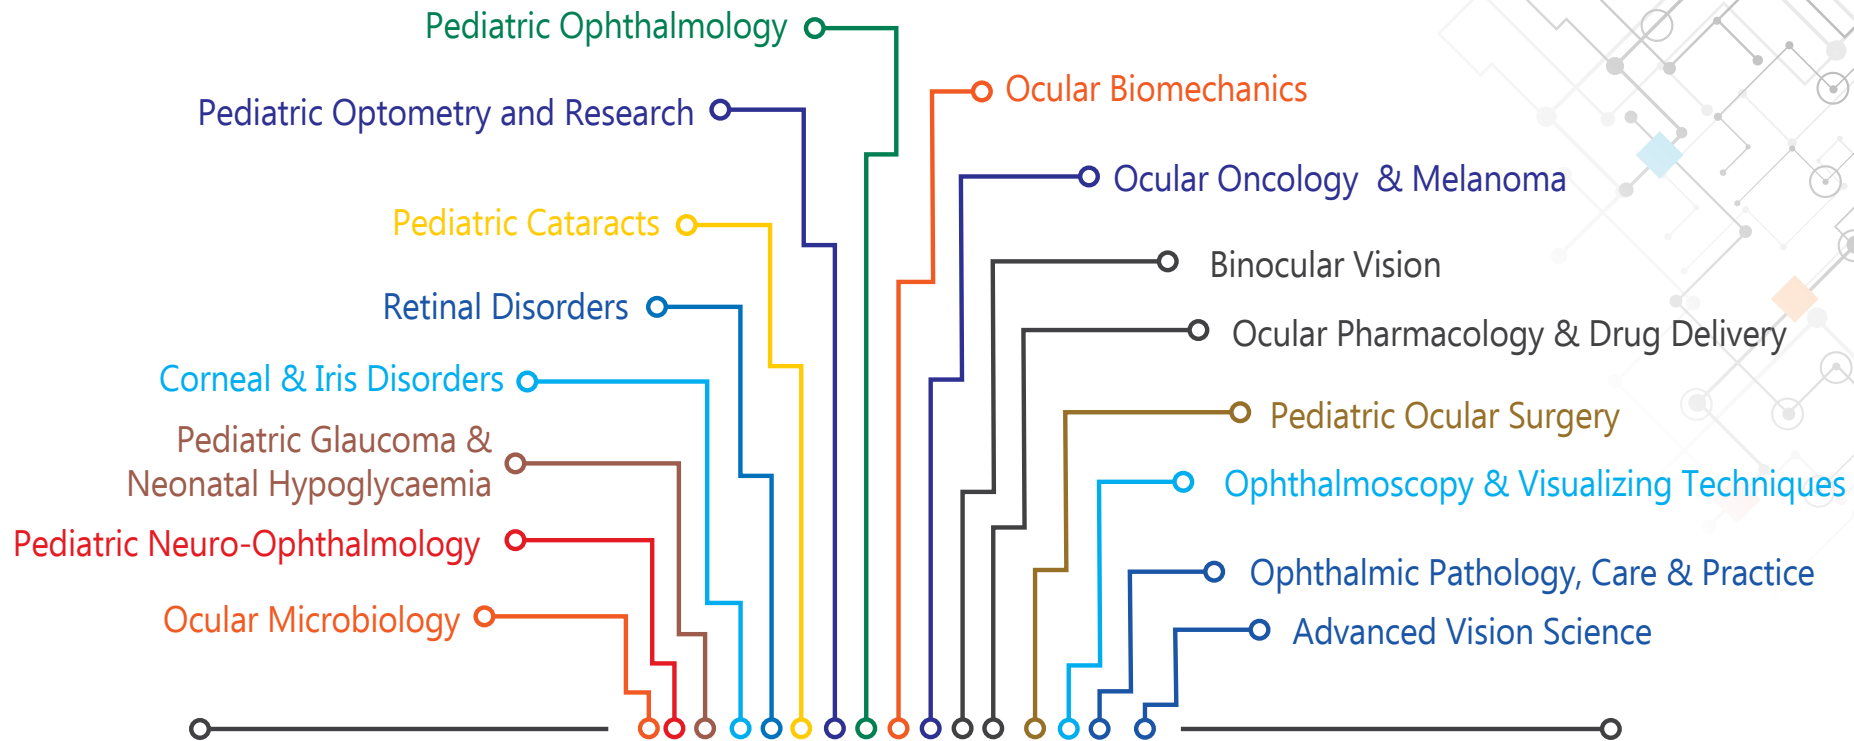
Pediatric Ophthalmology

Pediatric Optometry and Research

Pediatric Cataracts

Retinal Disorders

Corneal & Iris Disorders

Pediatric Glaucoma & Neonatal Hypoglycaemia

Pediatric Neuro-Ophthalmology

Ocular Microbiology

Ocular Biomechanics

Ocular Oncology & Melanoma

Binocular Vision

Ocular Pharmacology & Drug Delivery

Pediatric Ocular Surgery

Ophthalmoscopy & Visualizing Techniques

Ophthalmic Pathology, Care & Practice

Advanced Vision Science